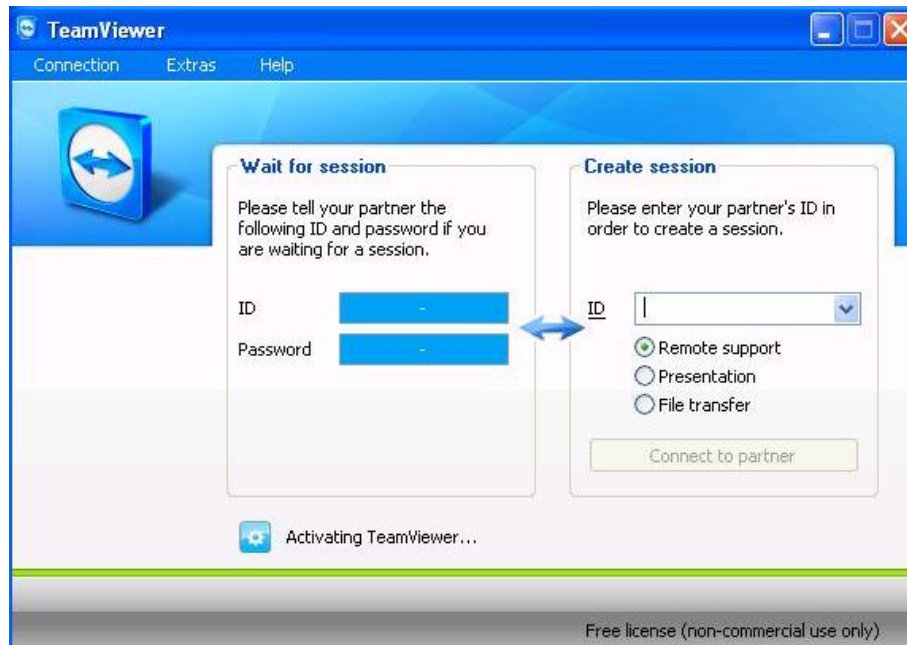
TeamViewer

Connection Extras Help

Wait for session

Please tell your partner the following ID and password if you are waiting for a session.

ID -

Password -

Create session

Please enter your partner's ID in order to create a session.

ID

Remote support

Presentation

File transfer

Connect to partner

Activating TeamViewer...

Free license (non-commercial use only)